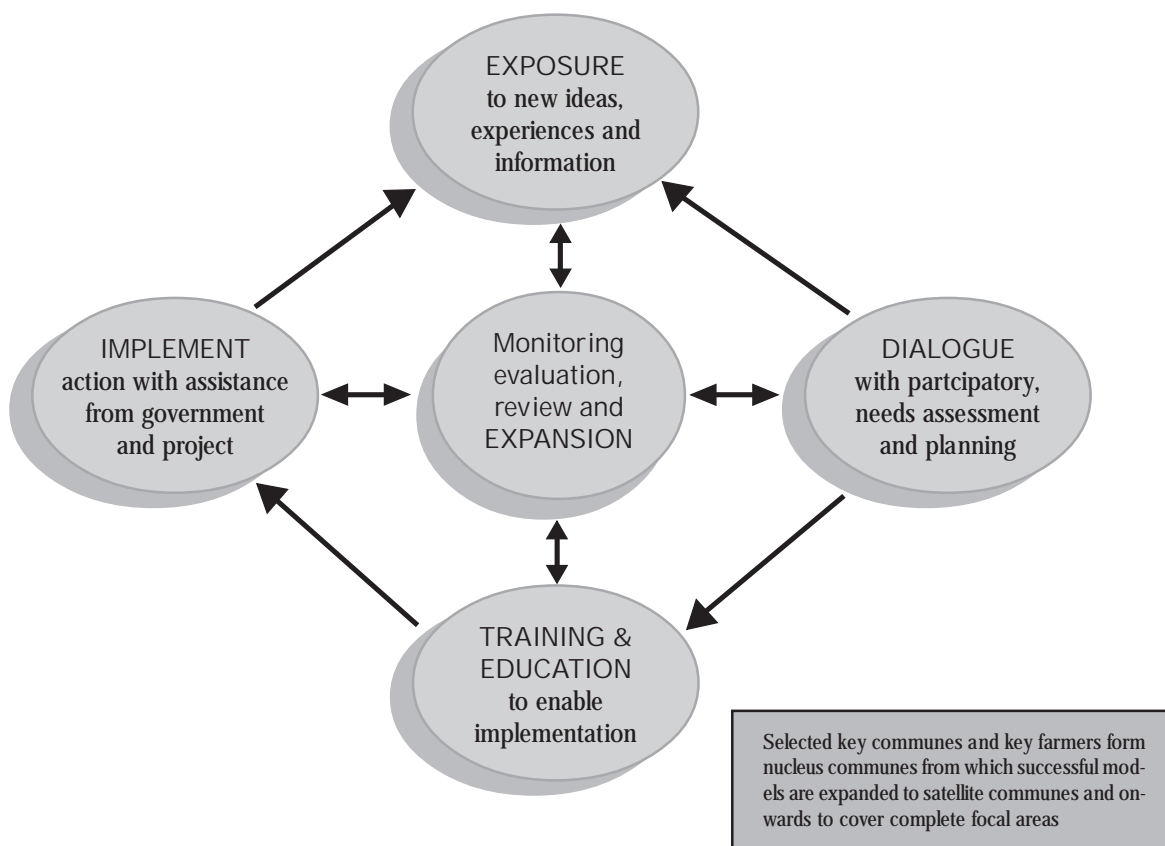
EXPOSURE
to new ideas, experiences and information

IMPLEMENT
action with assistance from government and project

Monitoring evaluation, review and EXPANSION

DIALOGUE
with partcipatory, needs assessment and planning

TRAINING & EDUCATION
to enable implementation

Selected key communes and key farmers form nucleus communes from which successful models are expanded to satellite communes and onwards to cover complete focal areas